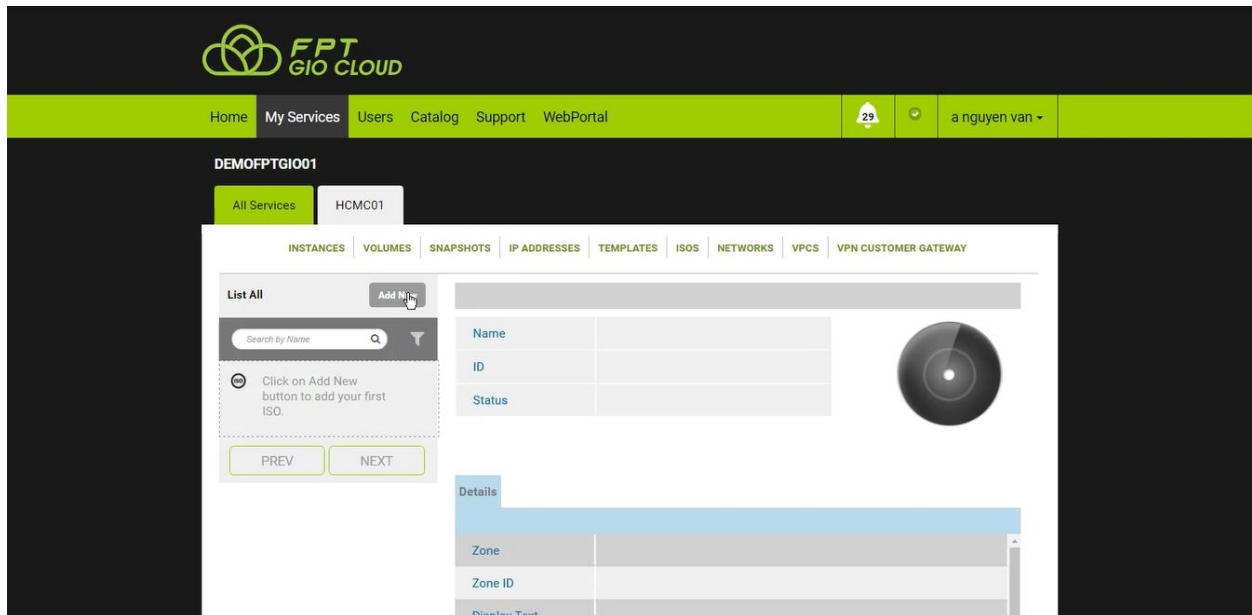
FPT GIO CLOUD

Home My Services Users Catalog Support WebPortal

29

a nguyen van

DEMOFPTGIO01

All Services HCMC01

INSTANCES | VOLUMES | SNAPSHOTS | IP ADDRESSES | TEMPLATES | ISOS | NETWORKS | VPCS | VPN CUSTOMER GATEWAY

List All

Add N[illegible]

Search by Name

Click on Add New button to add your first ISO.

PREV NEXT

| Name | |
|---|---|
| ID | |
| Status | |

Details

| Zone | |
|---|---|
| Zone ID | |
| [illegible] | |